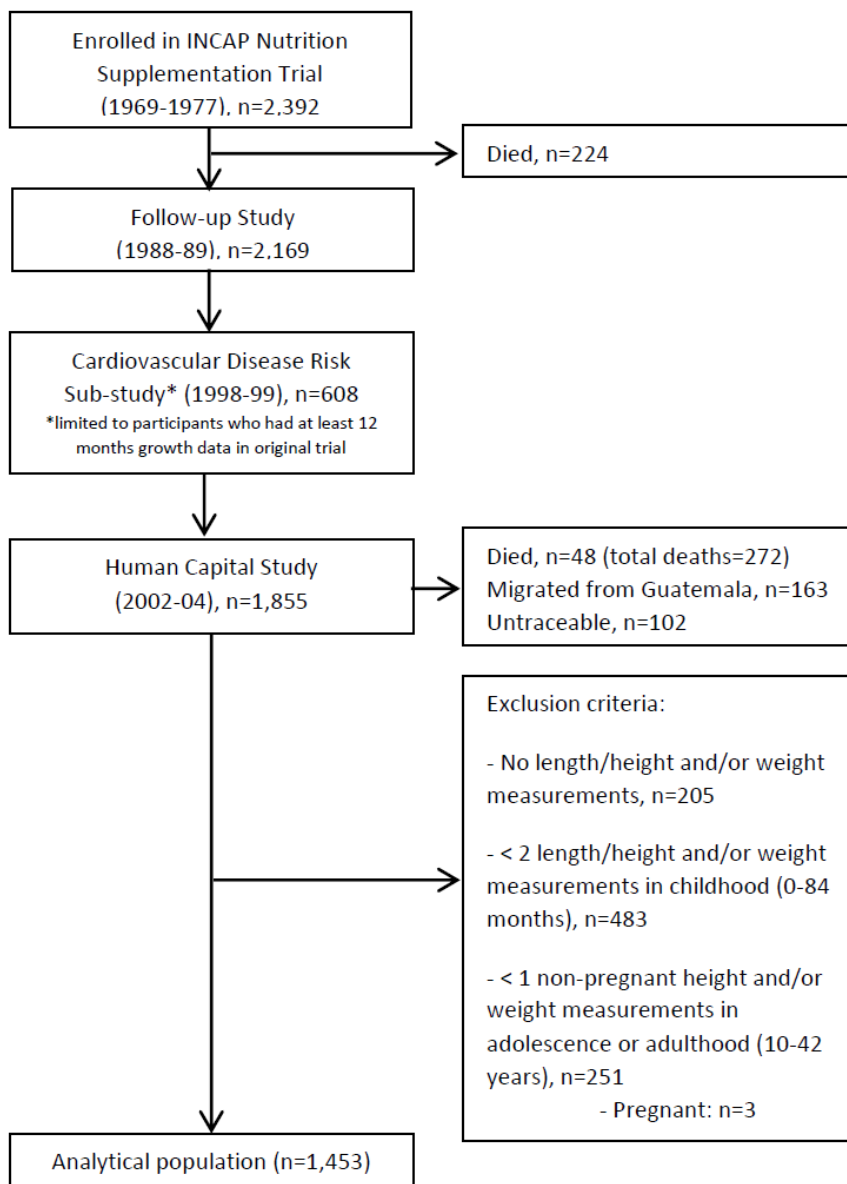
Enrolled in INCAP Nutrition Supplementation Trial (1969-1977), n=2,392

Died, n=224

Follow-up Study (1988-89), n=2,169

Cardiovascular Disease Risk Sub-study* (1998-99), n=608
*limited to participants who had at least 12 months growth data in original trial

Human Capital Study (2002-04), n=1,855

Died, n=48 (total deaths=272)
Migrated from Guatemala, n=163
Untraceable, n=102

Exclusion criteria:

- No length/height and/or weight measurements, n=205

- < 2 length/height and/or weight measurements in childhood (0-84 months), n=483

- < 1 non-pregnant height and/or weight measurements in adolescence or adulthood (10-42 years), n=251
- Pregnant: n=3

Analytical population (n=1,453)